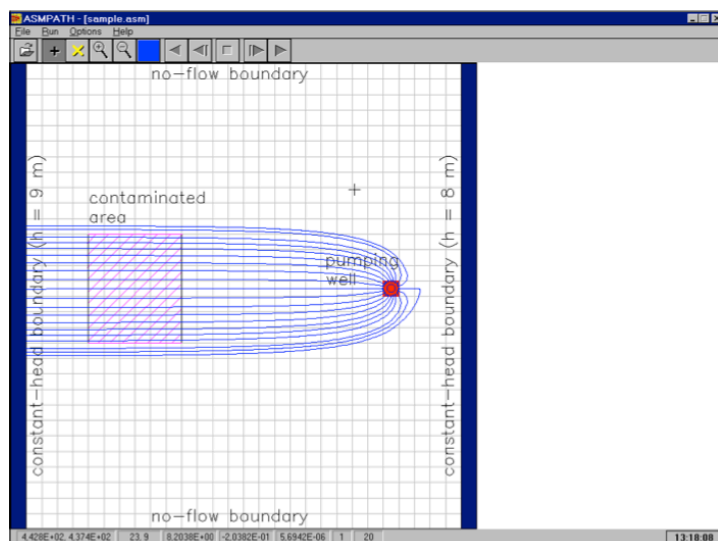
ASMPATH - [sample.asm]
File Run Options Help
no−flow boundary
constant−head boundary (h = 9 m)
contaminated area
pumping well
constant−head boundary (h = 8 m)
no−flow boundary
4.428E+02, 4.374E+02 | 23.9 | 8.2038E+00 | -2.0382E-01 | 5.6942E-06 | 1 | 20 | 13:18:08